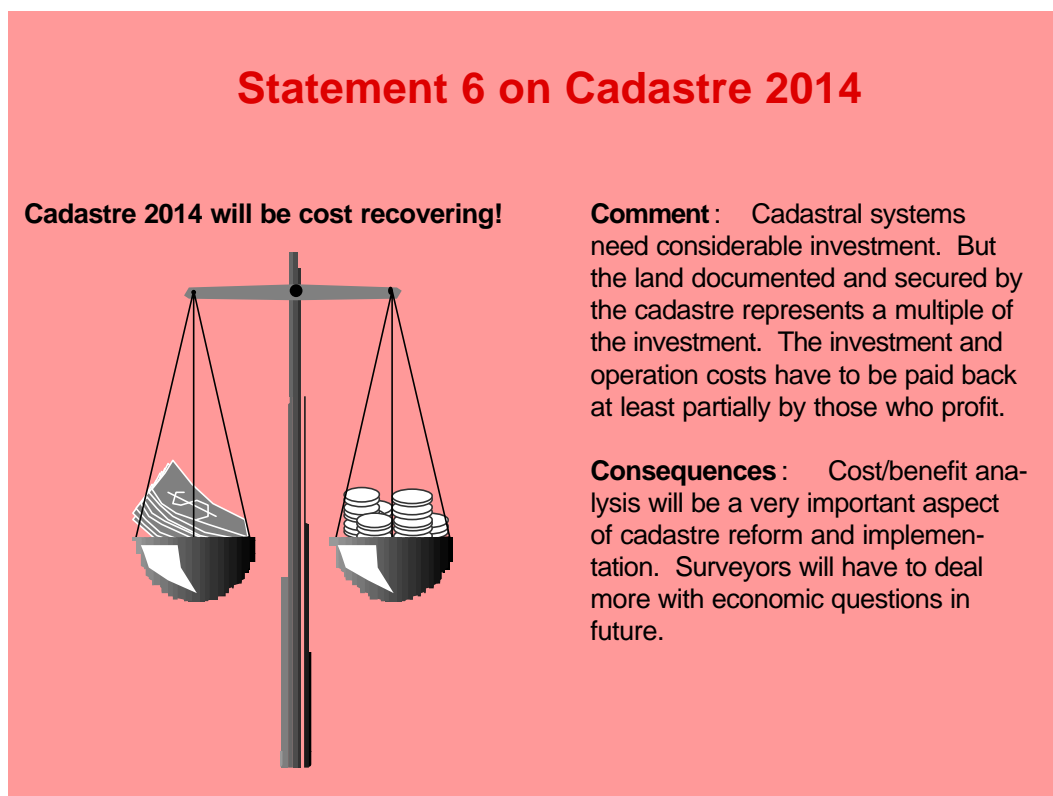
Statement 6 on Cadastre 2014

Cadastre 2014 will be cost recovering!

Comment : Cadastral systems need considerable investment. But the land documented and secured by the cadastre represents a multiple of the investment. The investment and operation costs have to be paid back at least partially by those who profit.

Consequences : Cost/benefit analysis will be a very important aspect of cadastre reform and implementation. Surveyors will have to deal more with economic questions in future.